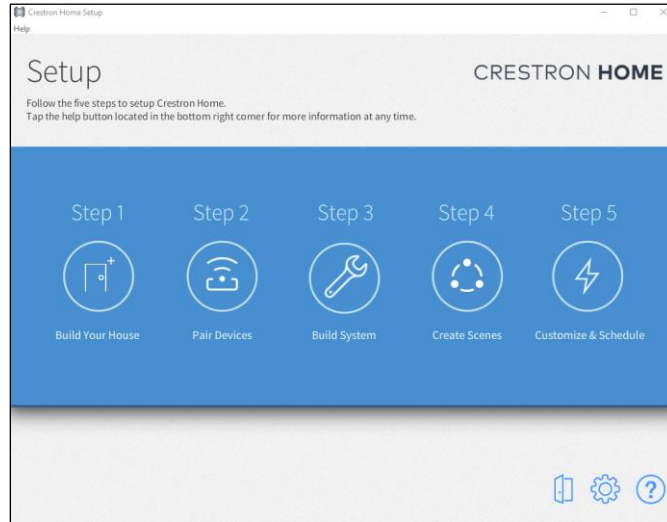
Crestron Home Setup
Help

Setup

CRESTRON HOME

Follow the five steps to setup Crestron Home.
Tap the help button located in the bottom right corner for more information at any time.

Step 1
Build Your House

Step 2
Pair Devices

Step 3
Build System

Step 4
Create Scenes

Step 5
Customize & Schedule